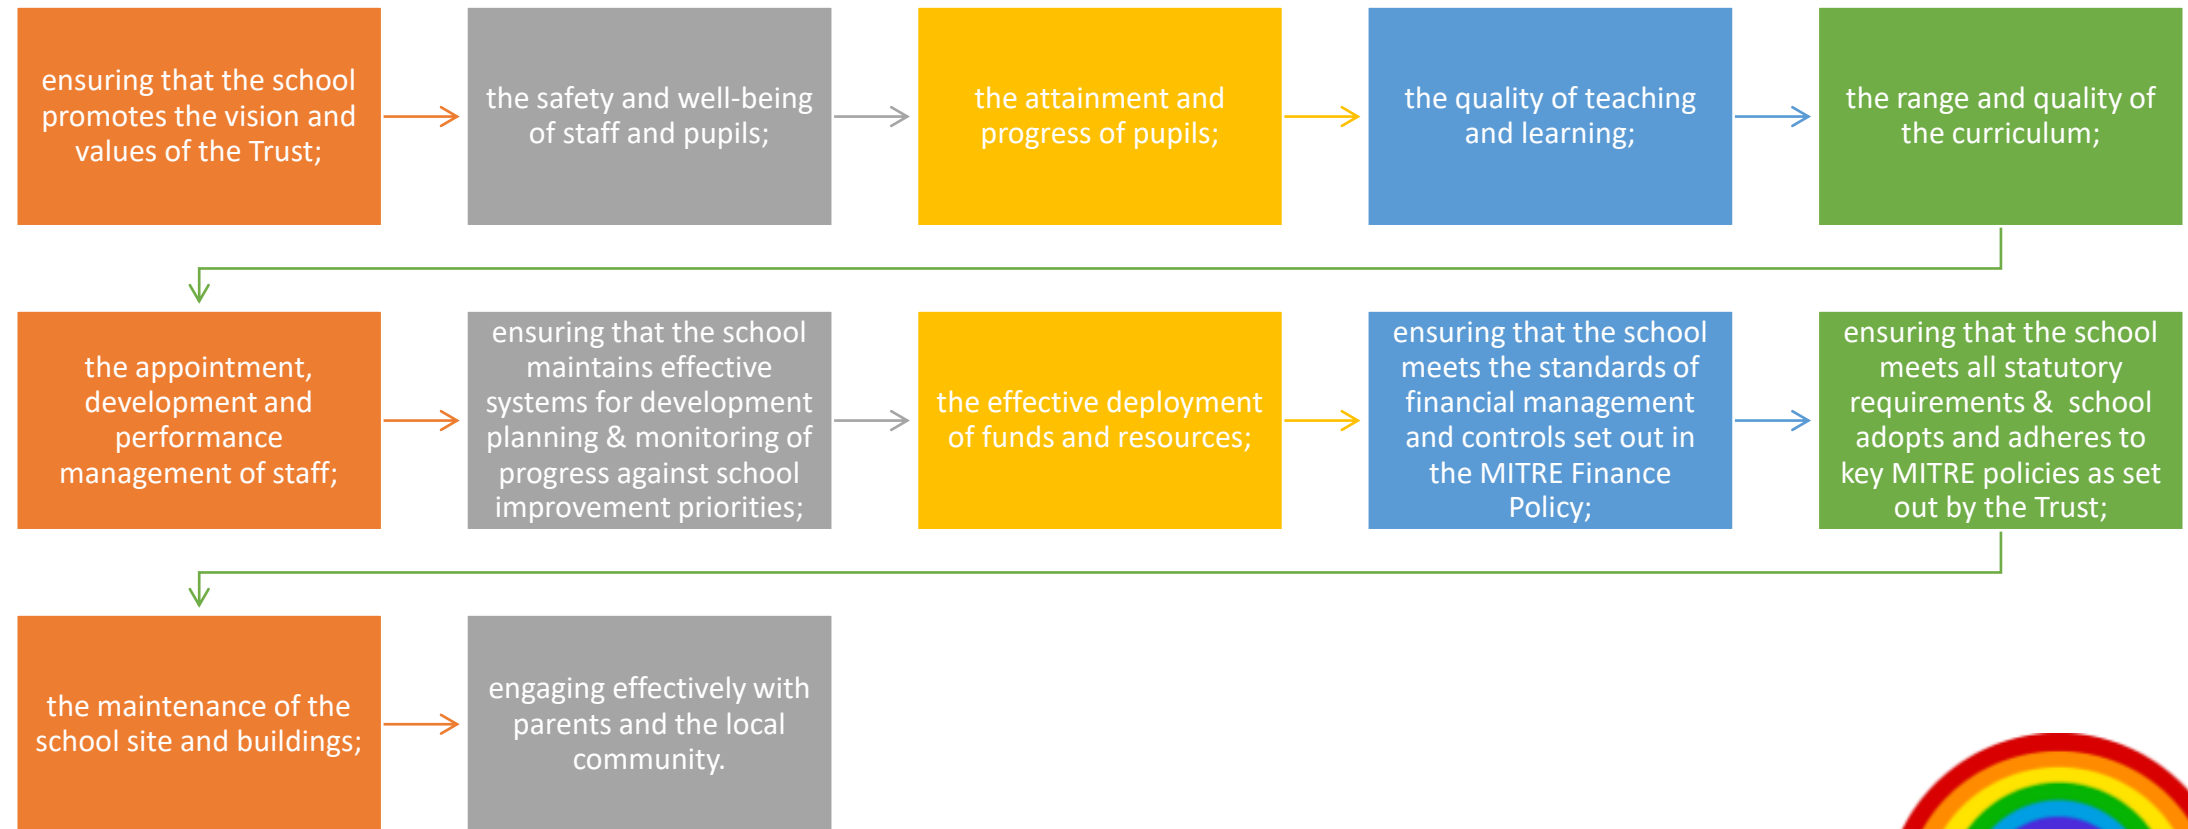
ensuring that the school promotes the vision and values of the Trust;

the safety and well-being of staff and pupils;

the attainment and progress of pupils;

the quality of teaching and learning;

the range and quality of the curriculum;

the appointment, development and performance management of staff;

ensuring that the school maintains effective systems for development planning & monitoring of progress against school improvement priorities;

the effective deployment of funds and resources;

ensuring that the school meets the standards of financial management and controls set out in the MITRE Finance Policy;

ensuring that the school meets all statutory requirements & school adopts and adheres to key MITRE policies as set out by the Trust;

the maintenance of the school site and buildings;

engaging effectively with parents and the local community.